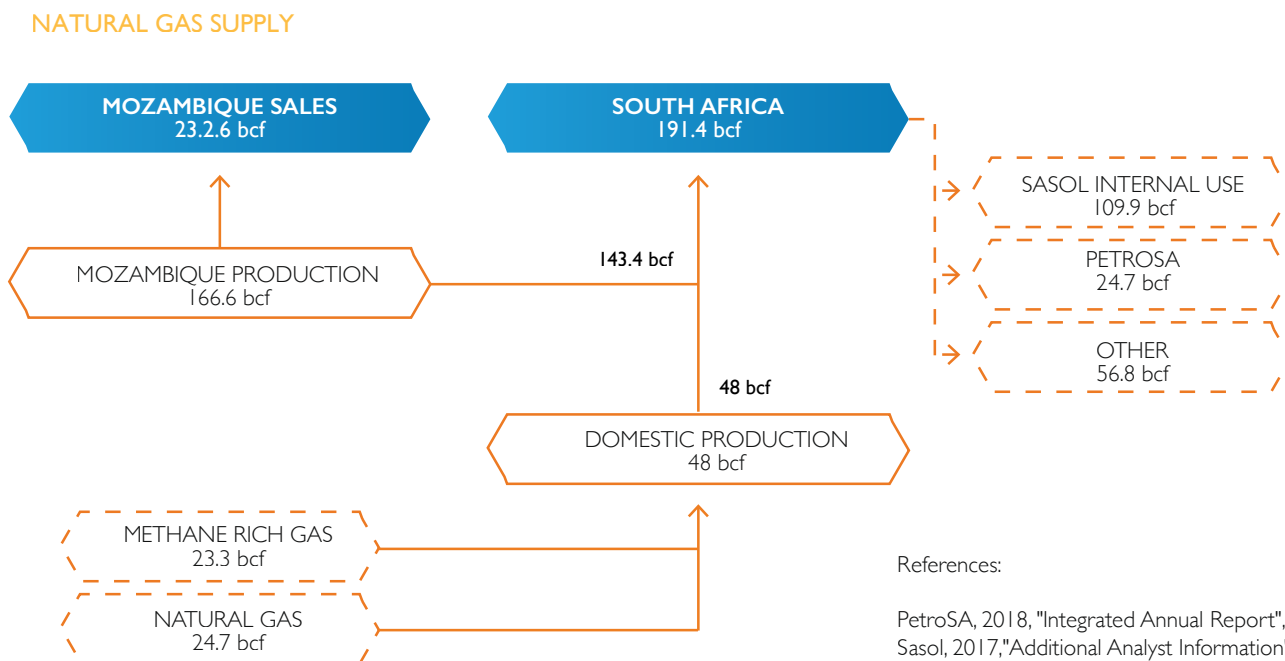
NATURAL GAS SUPPLY

MOZAMBIQUE SALES
23.2.6 bcf

SOUTH AFRICA
191.4 bcf

SASOL INTERNAL USE
109.9 bcf

PETROSA
24.7 bcf

OTHER
56.8 bcf

MOZAMBIQUE PRODUCTION
166.6 bcf

143.4 bcf

48 bcf

DOMESTIC PRODUCTION
48 bcf

METHANE RICH GAS
23.3 bcf

NATURAL GAS
24.7 bcf

References:

PetroSA, 2018, "Integrated Annual Report",
Sasol, 2017,"Additional Analyst Information"